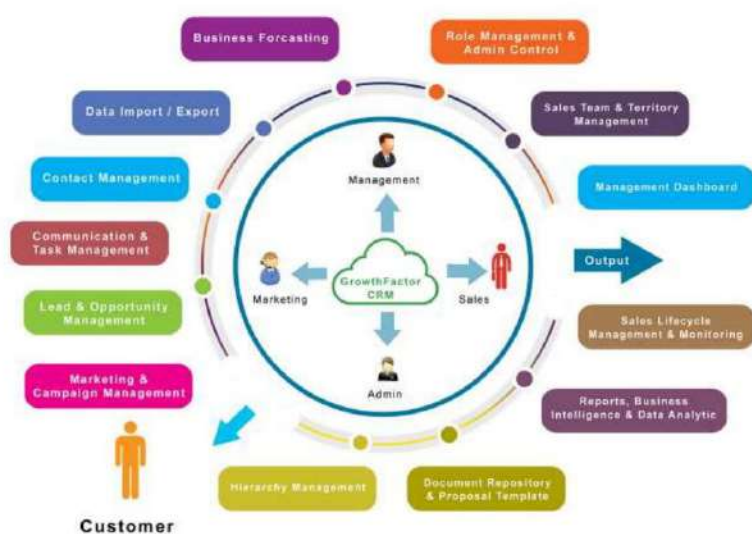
Business Forcasting

Role Management & Admin Control

Data Import / Export

Sales Team & Territory Management

Contact Management

Management Dashboard

Communication & Task Management

Lead & Opportunity Management

Marketing & Campaign Management

Management

Marketing

GrowthFactor CRM

Sales

Admin

Output

Sales Lifecycle Management & Monitoring

Reports, Business Intelligence & Data Analytic

Hierarchy Management

Document Repository & Proposal Template

Customer